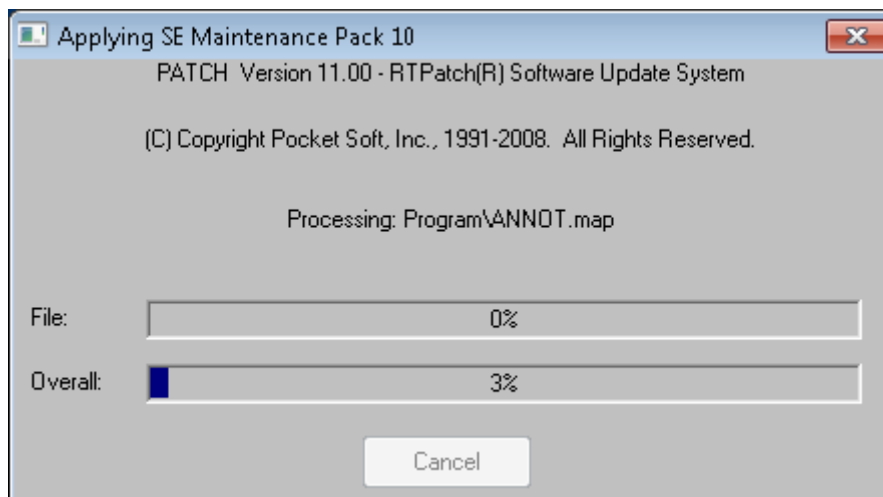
Applying SE Maintenance Pack 10

PATCH Version 11.00 - RTPatch(R) Software Update System

(C) Copyright Pocket Soft, Inc., 1991-2008. All Rights Reserved.

Processing: Program\ANNOT.map

File: 0%

Overall: 3%

Cancel